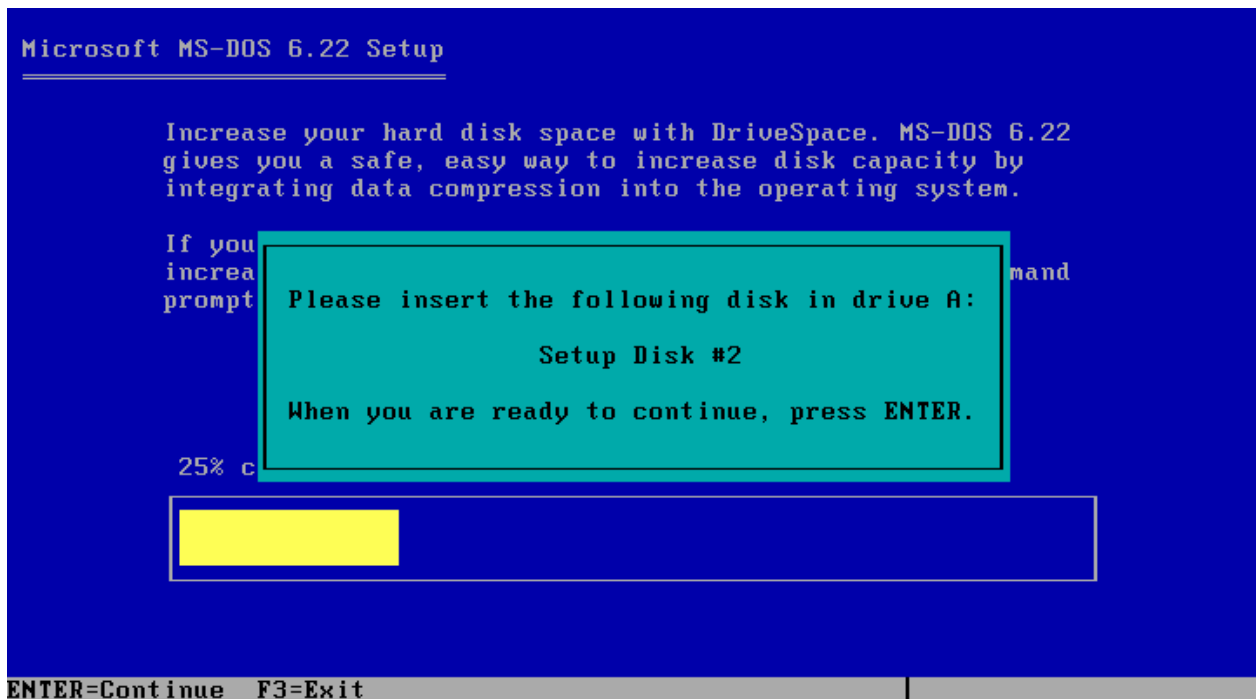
Microsoft MS-DOS 6.22 Setup

Increase your hard disk space with DriveSpace. MS-DOS 6.22 gives you a safe, easy way to increase disk capacity by integrating data compression into the operating system.

If you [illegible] increa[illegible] mand prompt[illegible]

Please insert the following disk in drive A:

Setup Disk #2

When you are ready to continue, press ENTER.

25% c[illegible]

ENTER=Continue F3=Exit